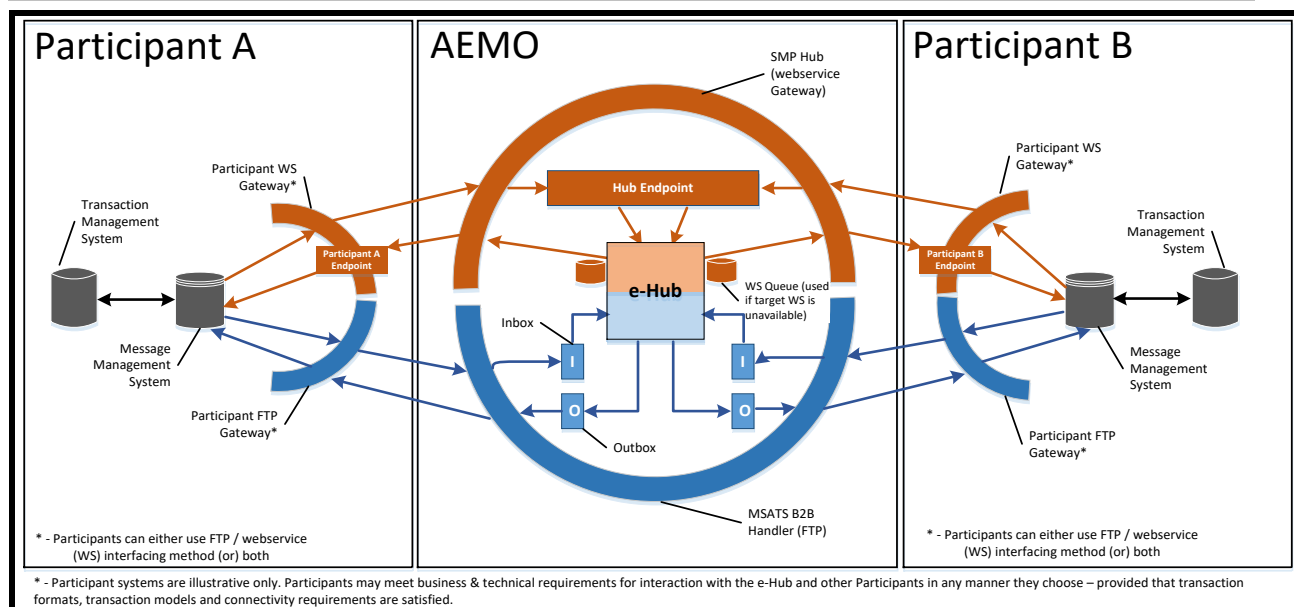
Participant A

Participant WS Gateway*

Transaction Management System

Participant A Endpoint

Message Management System

Participant FTP Gateway*

* - Participants can either use FTP / webservice (WS) interfacing method (or) both

AEMO

SMP Hub (webservice Gateway)

Hub Endpoint

e-Hub

WS Queue (used if target WS is unavailable)

Inbox

I

I

O

O

Outbox

MSATS B2B Handler (FTP)

Participant B

Participant WS Gateway*

Transaction Management System

Participant B Endpoint

Message Management System

Participant FTP Gateway*

* - Participants can either use FTP / webservice (WS) interfacing method (or) both

* - Participant systems are illustrative only. Participants may meet business & technical requirements for interaction with the e-Hub and other Participants in any manner they choose – provided that transaction formats, transaction models and connectivity requirements are satisfied.